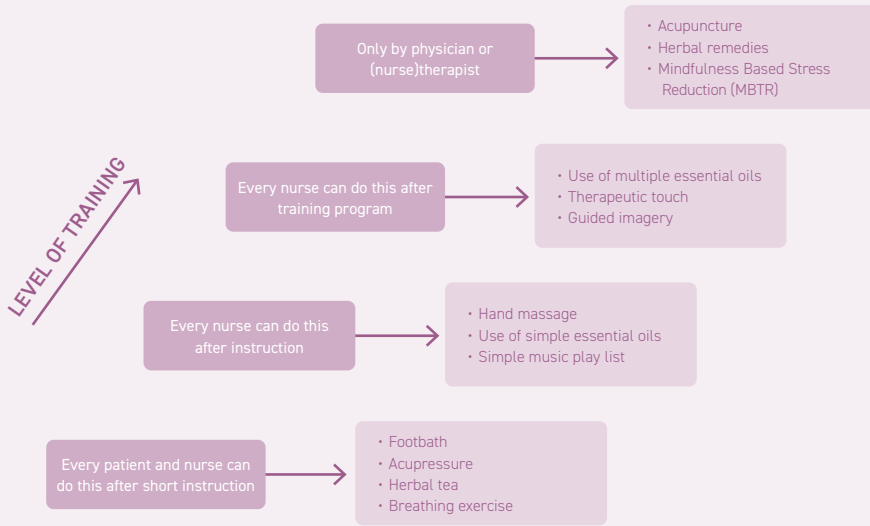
Only by physician or (nurse)therapist

• Acupuncture
• Herbal remedies
• Mindfulness Based Stress Reduction (MBTR)

LEVEL OF TRAINING

Every nurse can do this after training program

• Use of multiple essential oils
• Therapeutic touch
• Guided imagery

Every nurse can do this after instruction

• Hand massage
• Use of simple essential oils
• Simple music play list

Every patient and nurse can do this after short instruction

• Footbath
• Acupressure
• Herbal tea
• Breathing exercise